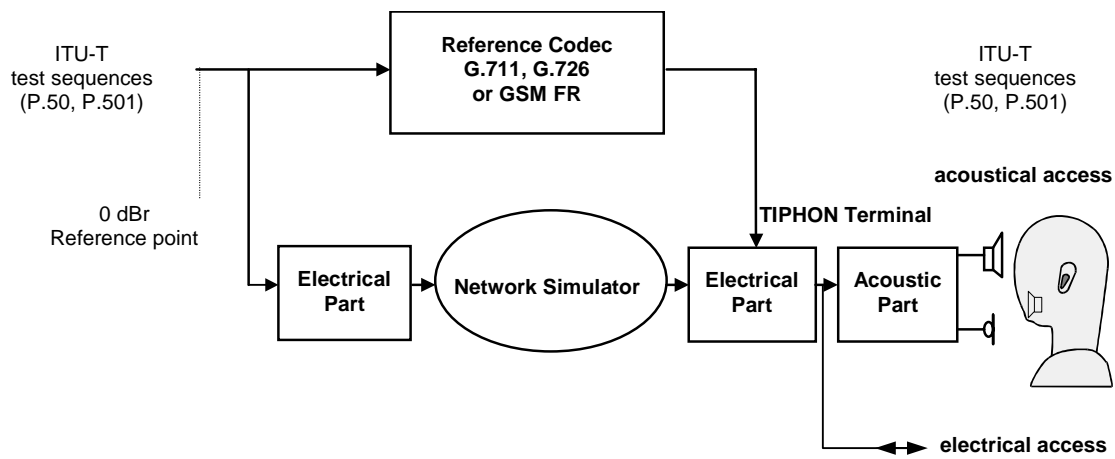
ITU-T
test sequences
(P.50, P.501)

Reference Codec
G.711, G.726
or GSM FR

ITU-T
test sequences
(P.50, P.501)

acoustical access

0 dBr
Reference point

TIPHON Terminal

Electrical
Part

Network Simulator

Electrical
Part

Acoustic
Part

electrical access